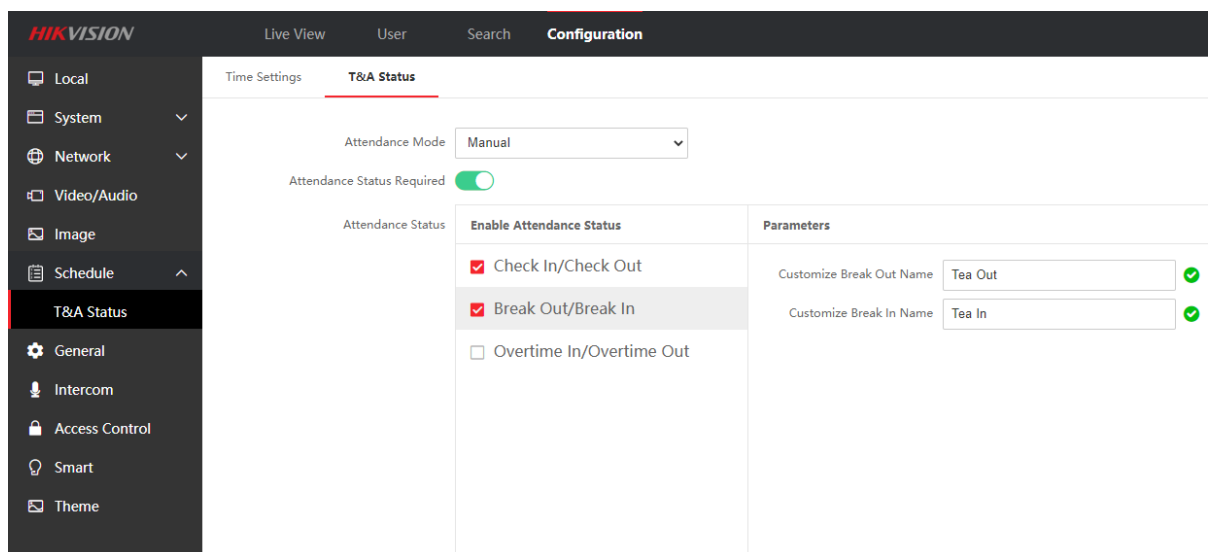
HIKVISION

Live View User Search Configuration

Local
System
Network
Video/Audio
Image
Schedule
T&A Status
General
Intercom
Access Control
Smart
Theme

Time Settings T&A Status

Attendance Mode Manual

Attendance Status Required

Attendance Status

| Enable Attendance Status | Parameters |
|---|---|
| Check In/Check Out | Customize Break Out Name: Tea Out |
| Break Out/Break In | Customize Break In Name: Tea In |
| Overtime In/Overtime Out | |